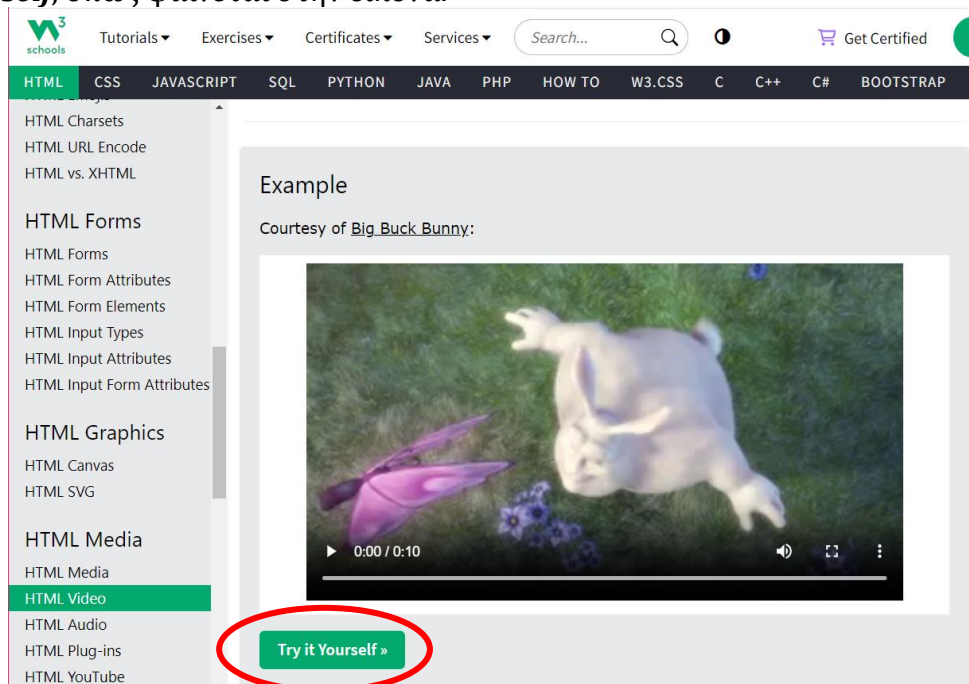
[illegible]

w3 schools

Tutorials ▾ Exercises ▾ Certificates ▾ Services ▾ Search... Get Certified

HTML CSS JAVASCRIPT SQL PYTHON JAVA PHP HOW TO W3.CSS C C++ C# BOOTSTRAP

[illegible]
HTML Charsets
HTML URL Encode
HTML vs. XHTML

HTML Forms
HTML Forms
HTML Form Attributes
HTML Form Elements
HTML Input Types
HTML Input Attributes
HTML Input Form Attributes

HTML Graphics
HTML Canvas
HTML SVG

HTML Media
HTML Media
HTML Video
HTML Audio
HTML Plug-ins
HTML YouTube

Example

Courtesy of Big Buck Bunny:

0:00 / 0:10

Try it Yourself »